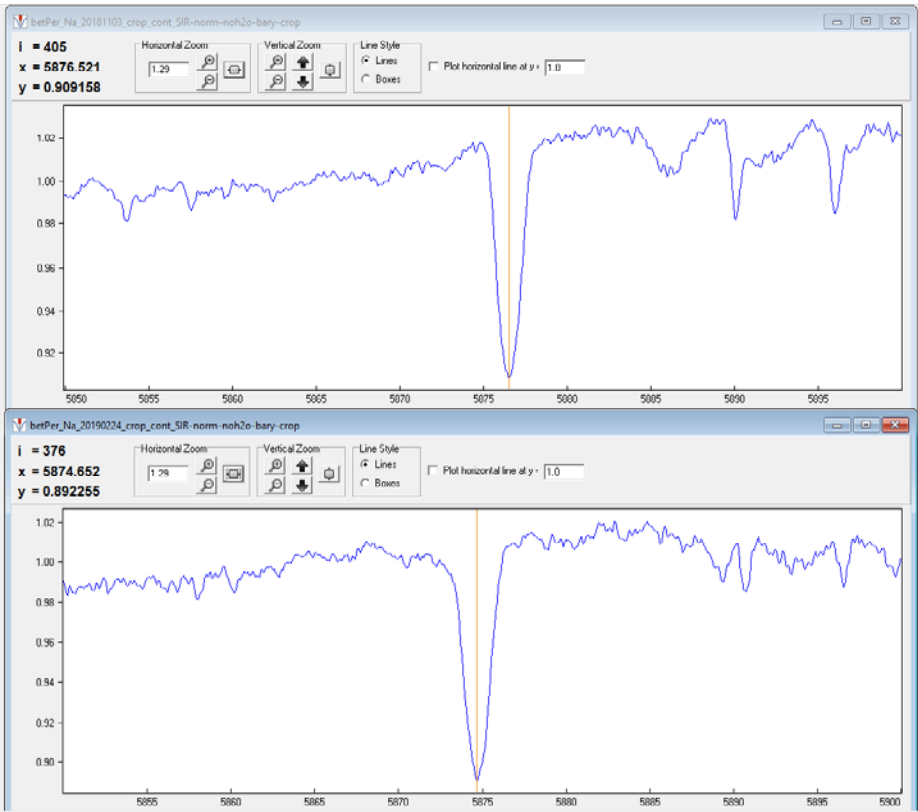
betPer_Na_20181103_crop_cont_SIR-norm-noh2o-bary-crop

i = 405
x = 5876.521
y = 0.909158

Horizontal Zoom
1.29

Vertical Zoom

Line Style
Lines
Boxes

Plot horizontal line at y = 1.0

1.02
1.00
0.98
0.96
0.94
0.92

5850 5855 5860 5865 5870 5875 5880 5885 5890 5895

betPer_Na_20190224_crop_cont_SIR-norm-noh2o-bary-crop

i = 376
x = 5874.652
y = 0.892255

Horizontal Zoom
1.29

Vertical Zoom

Line Style
Lines
Boxes

Plot horizontal line at y = 1.0

1.02
1.00
0.98
0.96
0.94
0.92
0.90

5855 5860 5865 5870 5875 5880 5885 5890 5895 5900